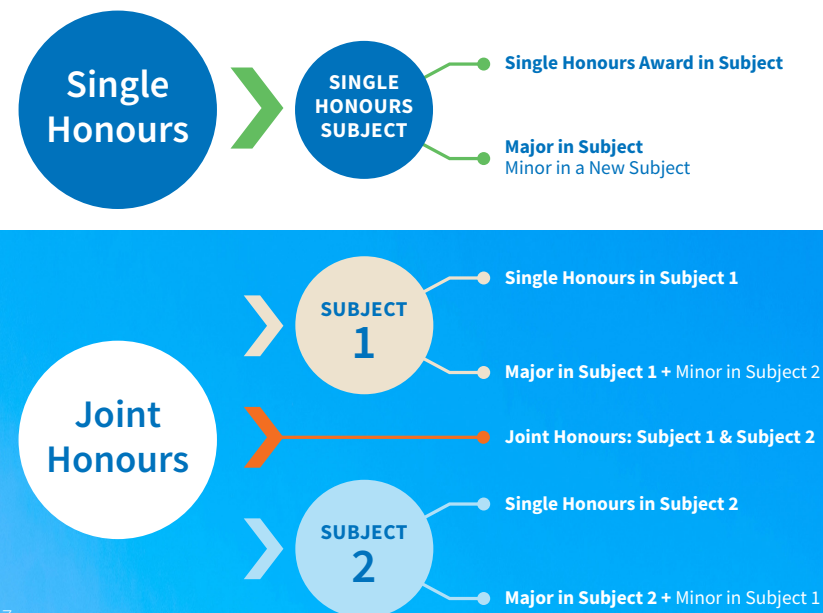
Single Honours

SINGLE HONOURS SUBJECT

Single Honours Award in Subject

Major in Subject
Minor in a New Subject

Joint Honours

SUBJECT 1

Single Honours in Subject 1

Major in Subject 1 + Minor in Subject 2

Joint Honours: Subject 1 & Subject 2

SUBJECT 2

Single Honours in Subject 2

Major in Subject 2 + Minor in Subject 1